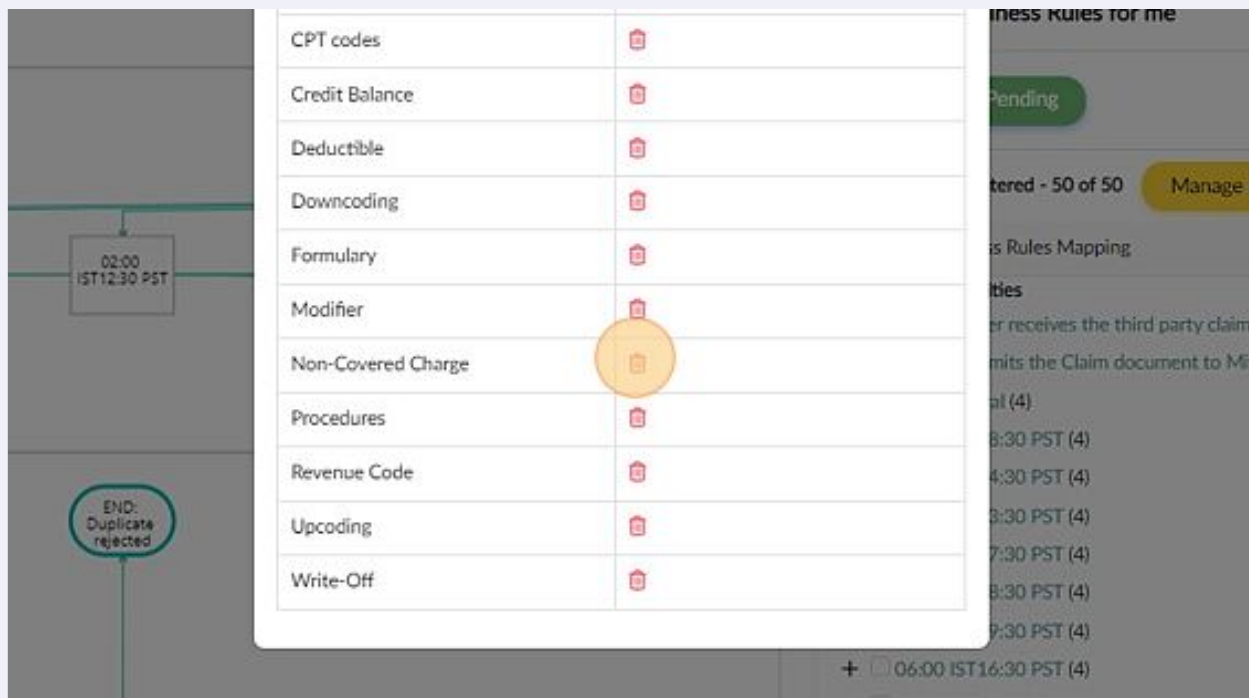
02:00 IST12:30 PST

END: Duplicate rejected

| | |
|---|---|
| CPT codes | |
| Credit Balance | |
| Deductible | |
| Downcoding | |
| Formulary | |
| Modifier | |
| Non-Covered Charge | |
| Procedures | |
| Revenue Code | |
| Upcoding | |
| Write-Off | |

iness Rules for me

Pending

tered - 50 of 50

Manage

s Rules Mapping

ties

er receives the third party claim

mits the Claim document to Mi

al (4)

8:30 PST (4)

4:30 PST (4)

3:30 PST (4)

7:30 PST (4)

8:30 PST (4)

9:30 PST (4)

+ 06:00 IST16:30 PST (4)